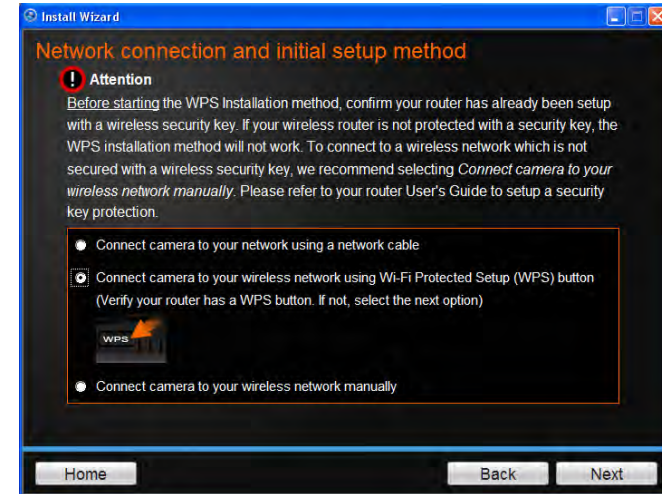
Install Wizard

Network connection and initial setup method

Attention

Before starting the WPS Installation method, confirm your router has already been setup with a wireless security key. If your wireless router is not protected with a security key, the WPS installation method will not work. To connect to a wireless network which is not secured with a wireless security key, we recommend selecting Connect camera to your wireless network manually. Please refer to your router User's Guide to setup a security key protection.

Connect camera to your network using a network cable

Connect camera to your wireless network using Wi-Fi Protected Setup (WPS) button (Verify your router has a WPS button. If not, select the next option)

WPS

Connect camera to your wireless network manually

Home

Back

Next